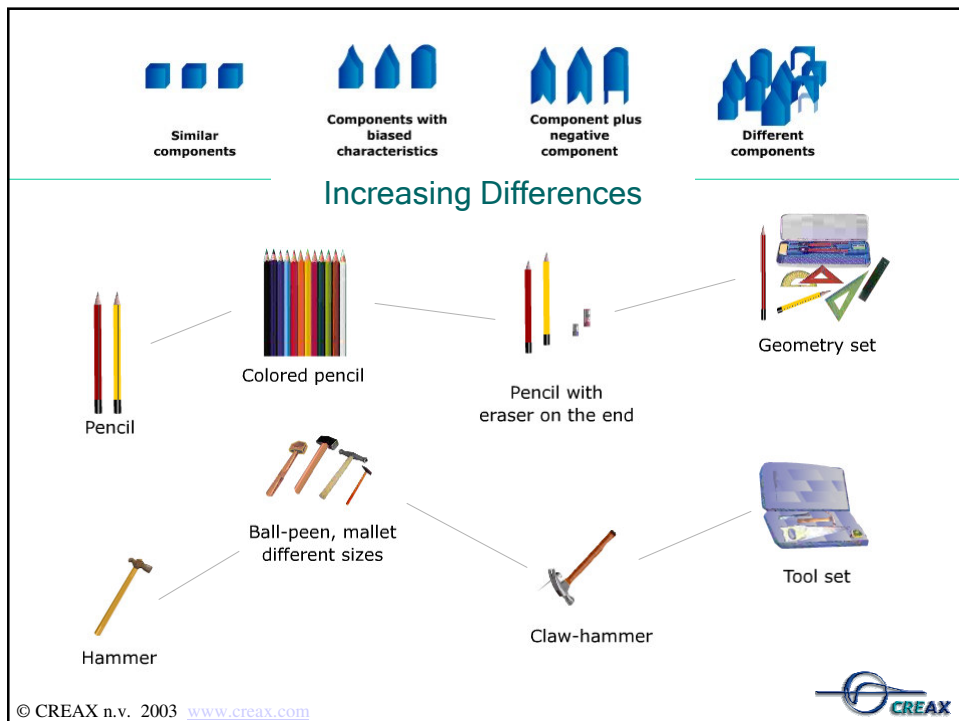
Similar components

Components with biased characteristics

Component plus negative component

Different components

Increasing Differences

Pencil

Colored pencil

Pencil with eraser on the end

Geometry set

Hammer

Ball-peen, mallet different sizes

Claw-hammer

Tool set

© CREAX n.v. 2003 www.creax.com

CREAX